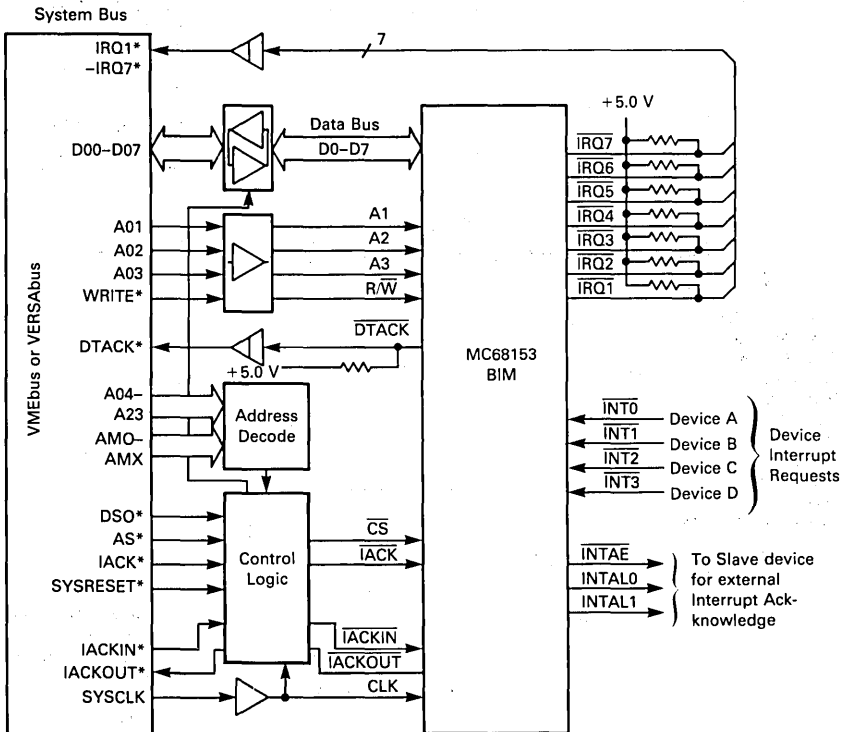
System Bus

VMEbus or VERSAbus

IRQ1*
-IRQ7*

7

D00-D07

Data Bus
D0-D7

A01
A02
A03
WRITE*

A1
A2
A3
$R/\overline{W}$

DTACK*

$\overline{DTACK}$

+5.0 V

A04-
A23
AMO-
AMX

Address Decode

DSO*
AS*
IACK*
SYSRESET*

Control Logic

$\overline{CS}$
$\overline{IACK}$

IACKIN*
IACKOUT*
SYSCLK

$\overline{IACKIN}$
$\overline{IACKOUT}$
CLK

MC68153
BIM

+5.0 V

$\overline{IRQ7}$
$\overline{IRQ6}$
$\overline{IRQ5}$
$\overline{IRQ4}$
$\overline{IRQ3}$
$\overline{IRQ2}$
$\overline{IRQ1}$

$\overline{INT0}$ Device A
$\overline{INT1}$ Device B
$\overline{INT2}$ Device C
$\overline{INT3}$ Device D

Device Interrupt Requests

$\overline{INTAE}$
INTAL0
INTAL1

To Slave device for external Interrupt Ack-knowledge